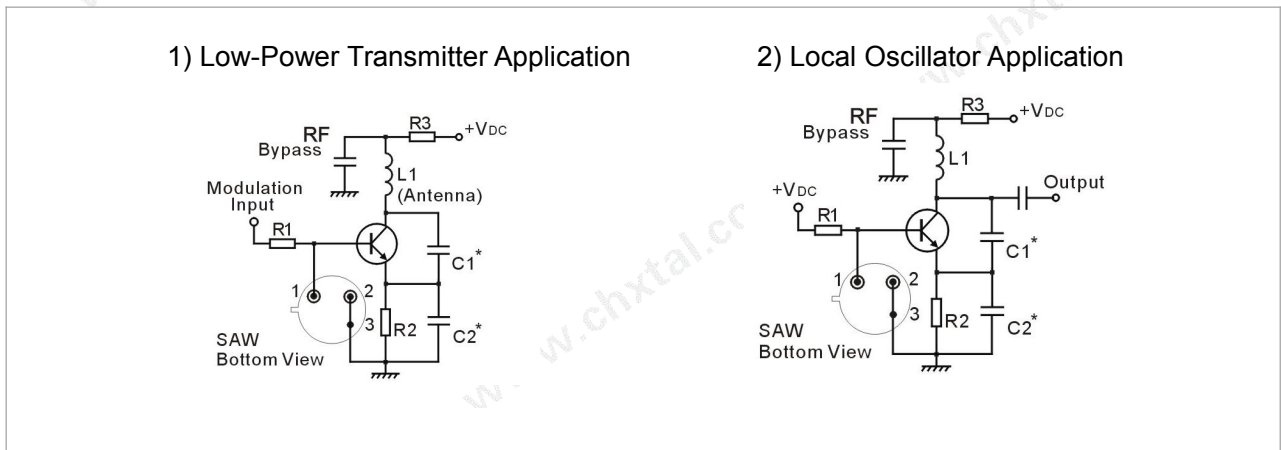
1) Low-Power Transmitter Application

RF
Bypass
R3
$+V_{DC}$
L1
(Antenna)
Modulation
Input
R1
$C1^*$
1
2
3
R2
$C2^*$
SAW
Bottom View

2) Local Oscillator Application

RF
Bypass
R3
$+V_{DC}$
L1
Output
$+V_{DC}$
R1
$C1^*$
1
2
3
R2
$C2^*$
SAW
Bottom View

www.chxtal.com